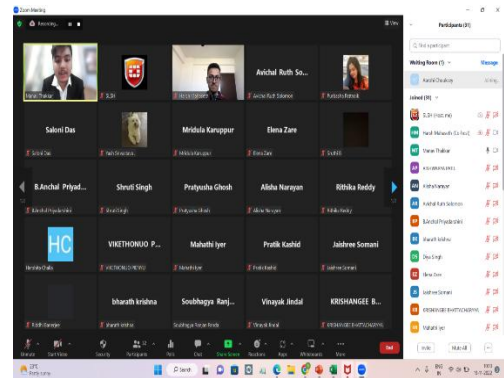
Zoom Meeting

Recording...

View

Participants (31)

Find a participant

Waiting Room (1)

Message

Harshil Chaubey

Joined (30)

SLSH (Host, me)

Harsh Mehrotra (Co-host)

Manav Thakkar

Anushka Mehta

Alisha Narayan

Avichal Ruth Solomon

B.Anchal Priyadarshini

bharath krishna

Diya Singh

Elena Zare

Jaishree Somani

KRISHANGEE BHATTACHARYYA

Mahathi Iyer

Invite

Mute All

Manav Thakkar

SLSH

Harsh Mehrotra

Avichal Ruth So...

Avichal Ruth Solomon

Purusha Ratnak

Saloni Das

Saloni Das

Yash Srivastava

Mridula Karuppur

Mridula Karuppur

Elena Zare

Elena Zare

Srutish

B.Anchal Priyad...

B.Anchal Priyadarshini

Shruti Singh

Shruti Singh

Pratyusha Ghosh

Pratyusha Ghosh

Alisha Narayan

Alisha Narayan

Rithika Reddy

Rithika Reddy

HC

Harshita Chalia

VIKETHONUO P...

VIKETHONUO PEYOU

Mahathi Iyer

Mahathi Iyer

Pratik Kashid

Pratik Kashid

Jaishree Somani

Jaishree Somani

Riddhi Banerjee

bharath krishna

bharath krishna

Soubhagya Ranj...

Soubhagya Ranjan Panda

Vinayak Jindal

Vinayak Jindal

KRISHANGEE B...

KRISHANGEE BHATTACHARYYA

Unmute

Start Video

Security

Participants 31

Polls

Chat

Share Screen

Reactions

Apps

Whiteboards

More

End

23°C

Partly sunny

Search

ENG IN

13-11-2022